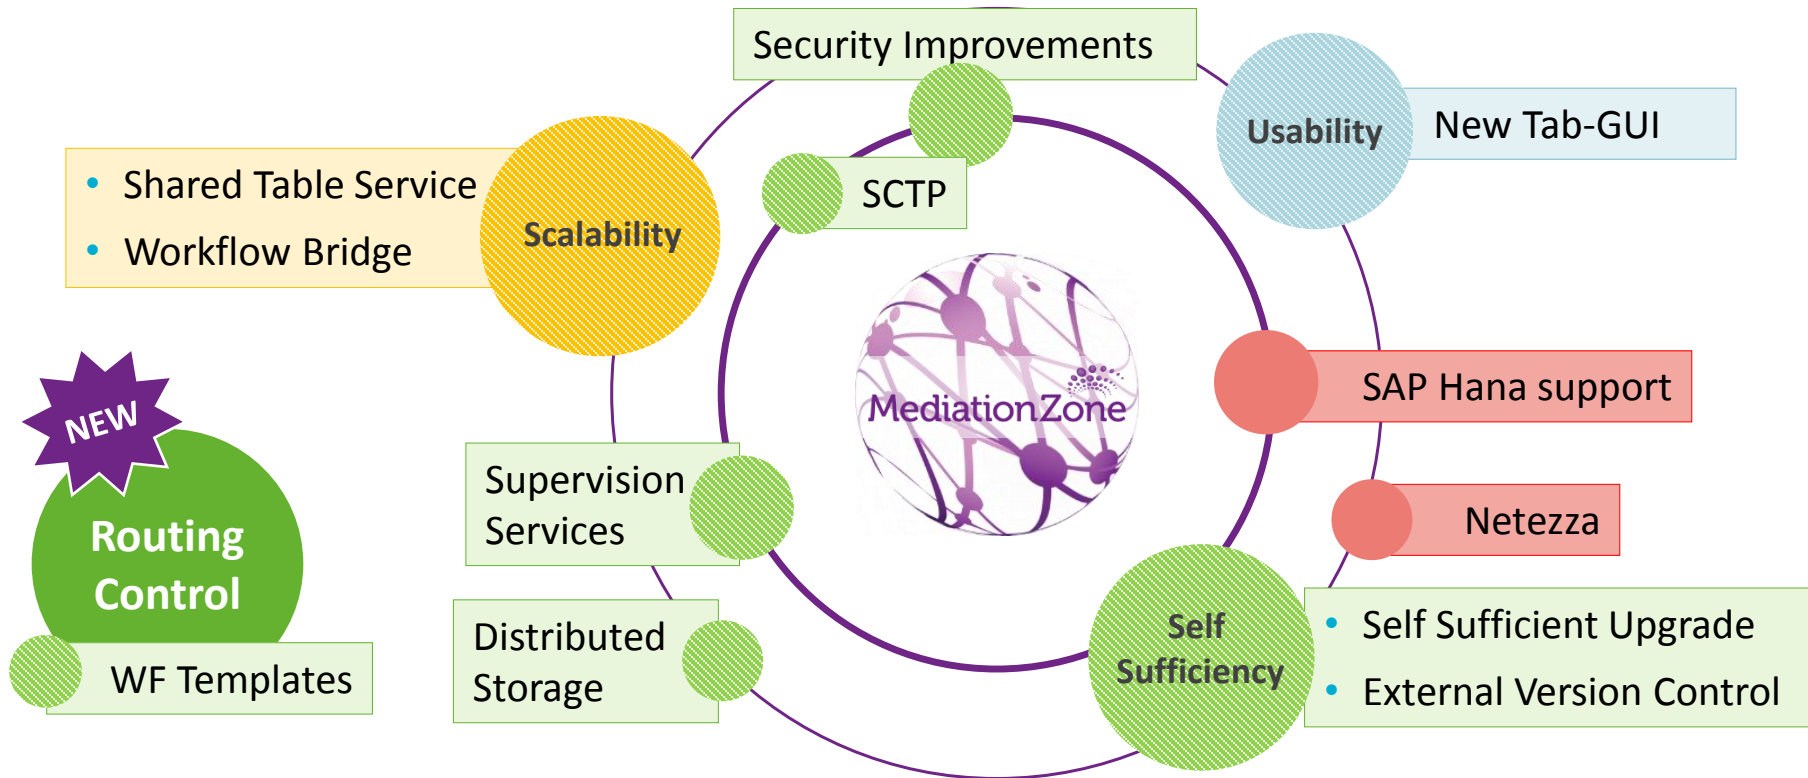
Security Improvements

Usability

New Tab-GUI

- Shared Table Service
- Workflow Bridge

Scalability

SCTP

MediationZone

SAP Hana support

Netezza

NEW

Routing Control

WF Templates

Supervision Services

Distributed Storage

Self Sufficiency

- Self Sufficient Upgrade
- External Version Control